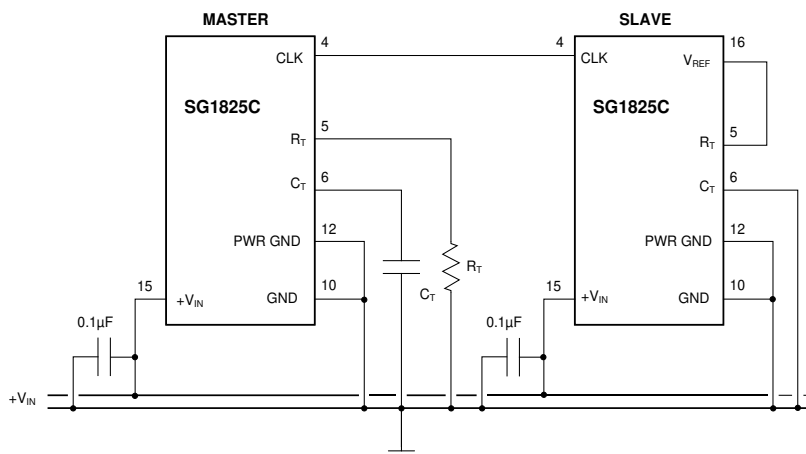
MASTER

SLAVE

SG1825C

SG1825C

CLK 4

4 CLK

$V_{REF}$ 16

$R_T$ 5

$R_T$ 5

$C_T$ 6

$C_T$ 6

PWR GND 12

PWR GND 12

15 $+V_{IN}$

GND 10

15 $+V_{IN}$

GND 10

$R_T$

$C_T$

0.1µF

0.1µF

$+V_{IN}$